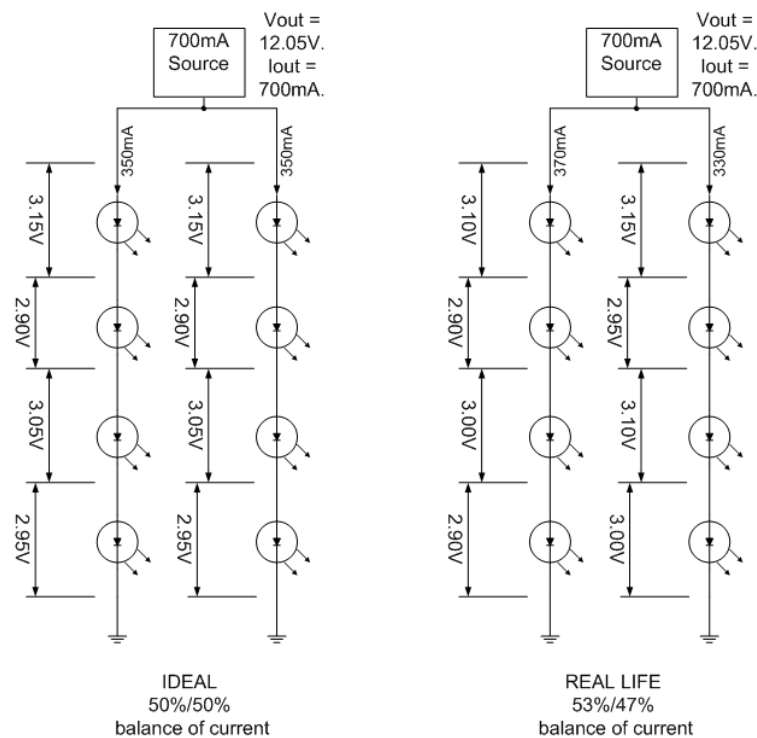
700mA Source

Vout = 12.05V. Iout = 700mA.

350mA

350mA

3.15V

2.90V

3.05V

2.95V

3.15V

2.90V

3.05V

2.95V

IDEAL
50%/50%
balance of current

700mA Source

Vout = 12.05V. Iout = 700mA.

370mA

330mA

3.10V

2.90V

3.00V

2.90V

3.15V

2.95V

3.10V

3.00V

REAL LIFE
53%/47%
balance of current